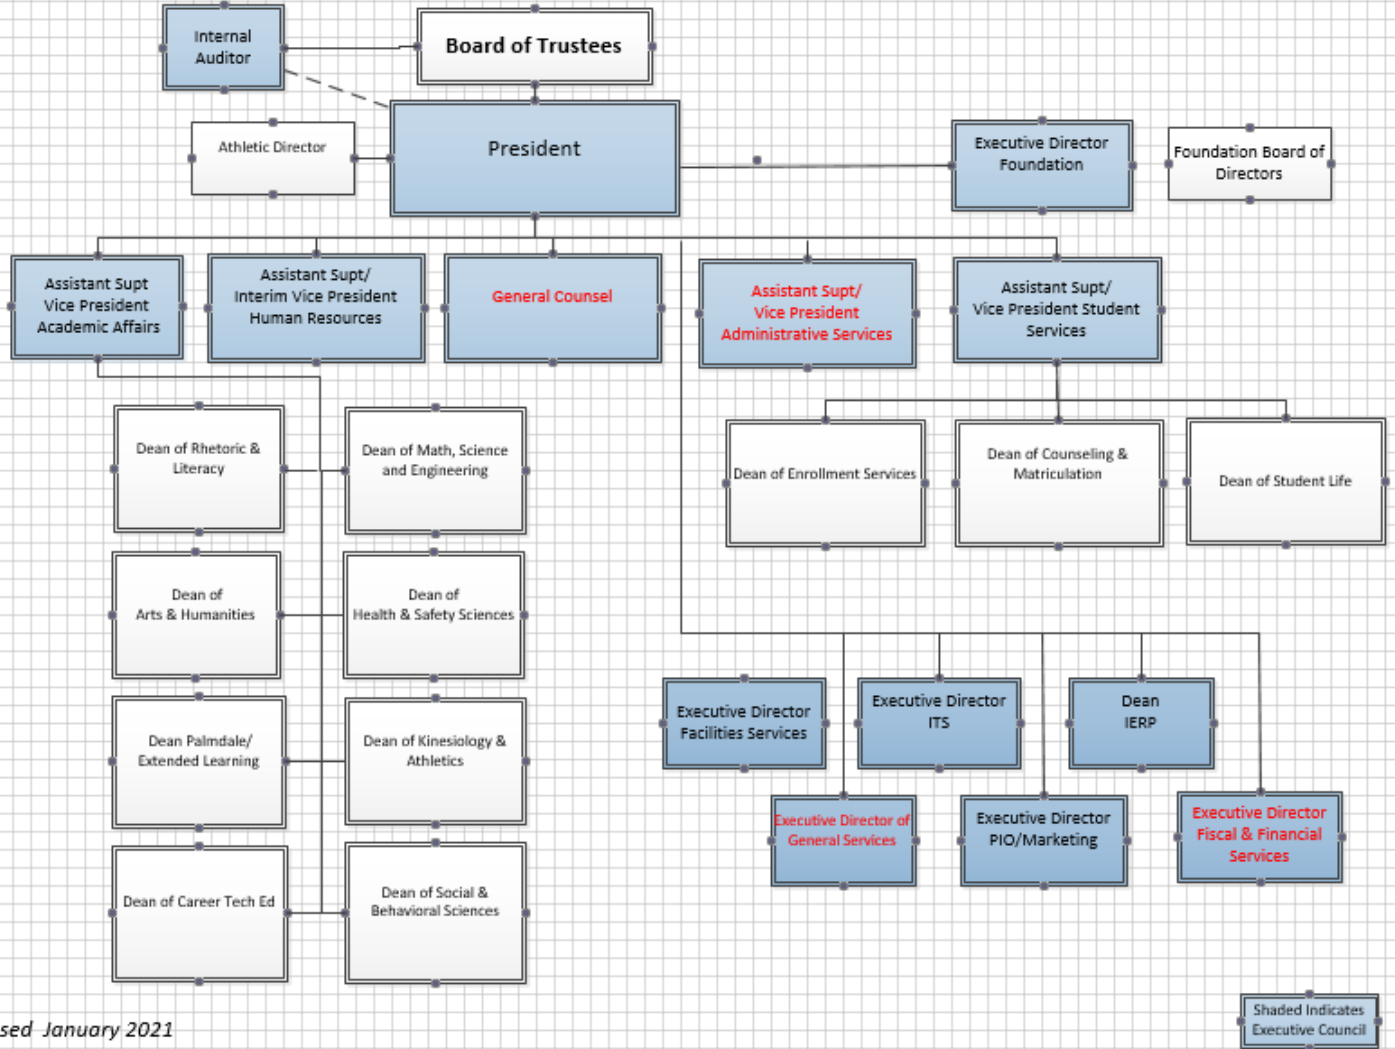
Internal Auditor

Board of Trustees

Athletic Director

President

Executive Director Foundation

Foundation Board of Directors

Assistant Supt Vice President Academic Affairs

Assistant Supt/ Interim Vice President Human Resources

General Counsel

Assistant Supt/ Vice President Administrative Services

Assistant Supt/ Vice President Student Services

Dean of Rhetoric & Literacy

Dean of Math, Science and Engineering

Dean of Enrollment Services

Dean of Counseling & Matriculation

Dean of Student Life

Dean of Arts & Humanities

Dean of Health & Safety Sciences

Dean Palmdale/ Extended Learning

Dean of Kinesiology & Athletics

Executive Director Facilities Services

Executive Director ITS

Dean IERP

Executive Director of General Services

Executive Director PIO/Marketing

Executive Director Fiscal & Financial Services

Dean of Career Tech Ed

Dean of Social & Behavioral Sciences

sed January 2021

Shaded Indicates Executive Council